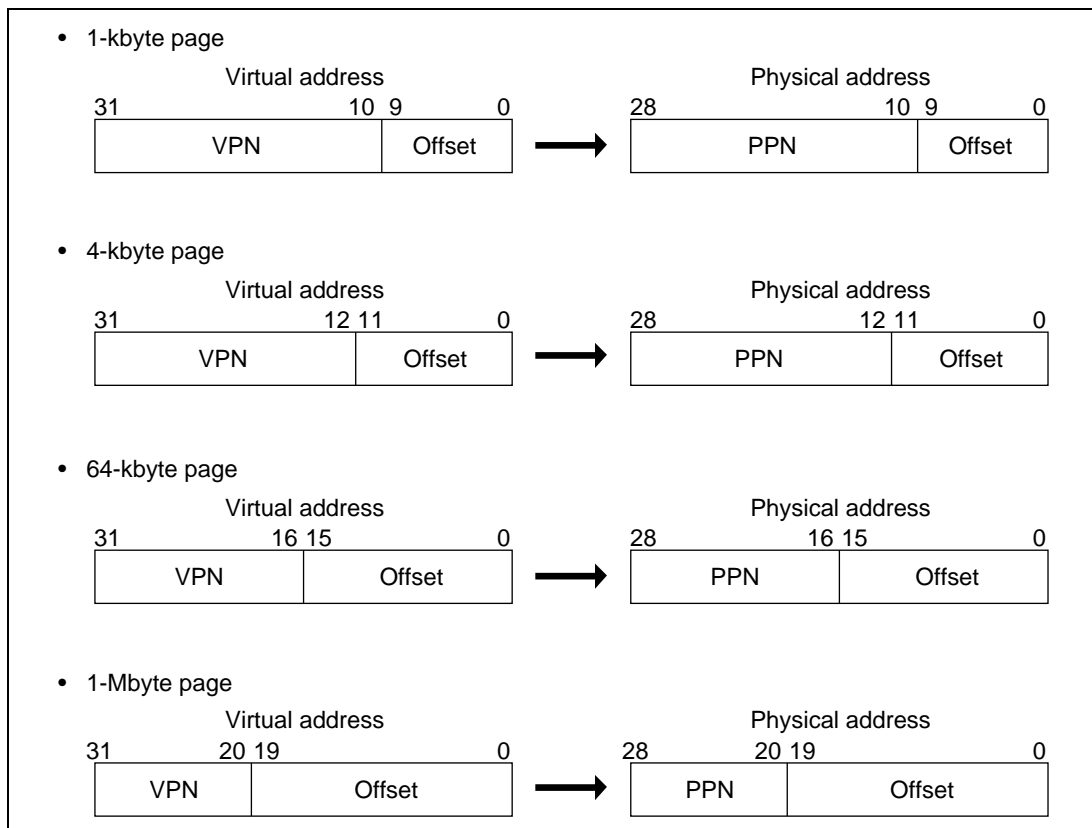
• 1-kbyte page

Virtual address
31 10 9 0
VPN Offset

Physical address
28 10 9 0
PPN Offset

• 4-kbyte page

Virtual address
31 12 11 0
VPN Offset

Physical address
28 12 11 0
PPN Offset

• 64-kbyte page

Virtual address
31 16 15 0
VPN Offset

Physical address
28 16 15 0
PPN Offset

• 1-Mbyte page

Virtual address
31 20 19 0
VPN Offset

Physical address
28 20 19 0
PPN Offset